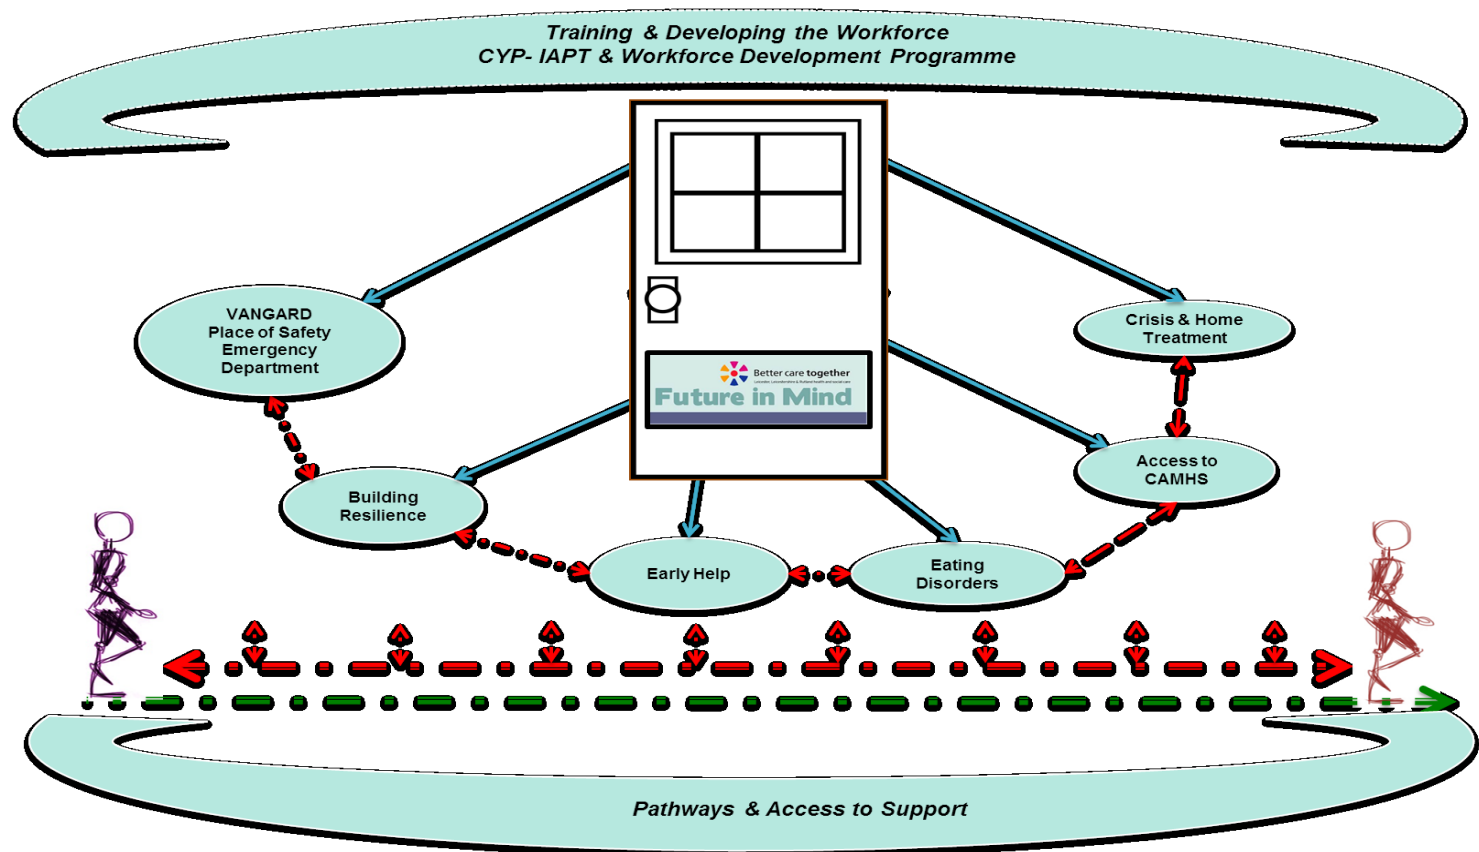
Training & Developing the Workforce
CYP- IAPT & Workforce Development Programme

VANGARD
Place of Safety
Emergency
Department

Better care together
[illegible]

Future in Mind

Crisis & Home
Treatment

Access to
CAMHS

Building
Resilience

Early Help

Eating
Disorders

Pathways & Access to Support